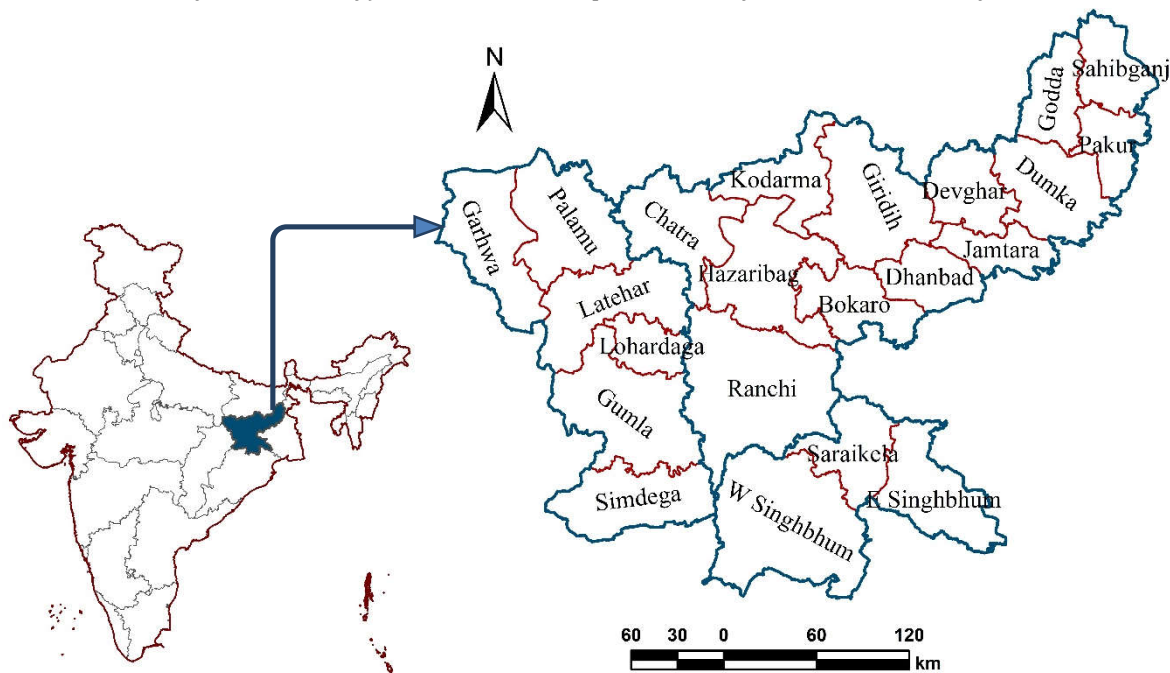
N

Sahibganj
Godda
Pakur
Dumka
Devghar
Giridih
Kodarma
Chatra
Palamu
Garhwa
Jamtara
Dhanbad
Hazaribag
Bokaro
Latehar
Lohardaga
Ranchi
Gumla
Saraikela
E Singhbhum
Simdega
W Singhbhum

60 30 0 60 120
km